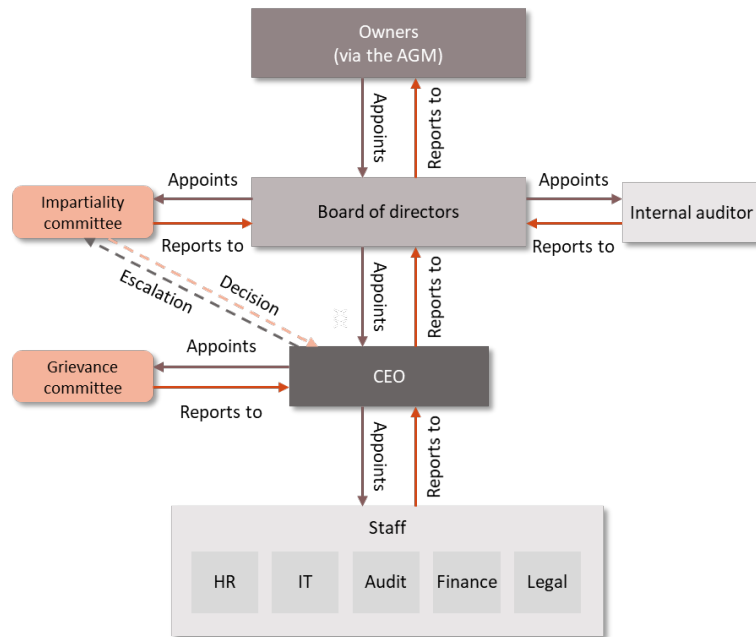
Owners
(via the AGM)

Appoints

Reports to

Impartiality committee

Appoints

Reports to

Board of directors

Appoints

Reports to

Internal auditor

Escalation

Decision

Appoints

Reports to

Grievance committee

Appoints

Reports to

CEO

Appoints

Reports to

Staff

HR

IT

Audit

Finance

Legal